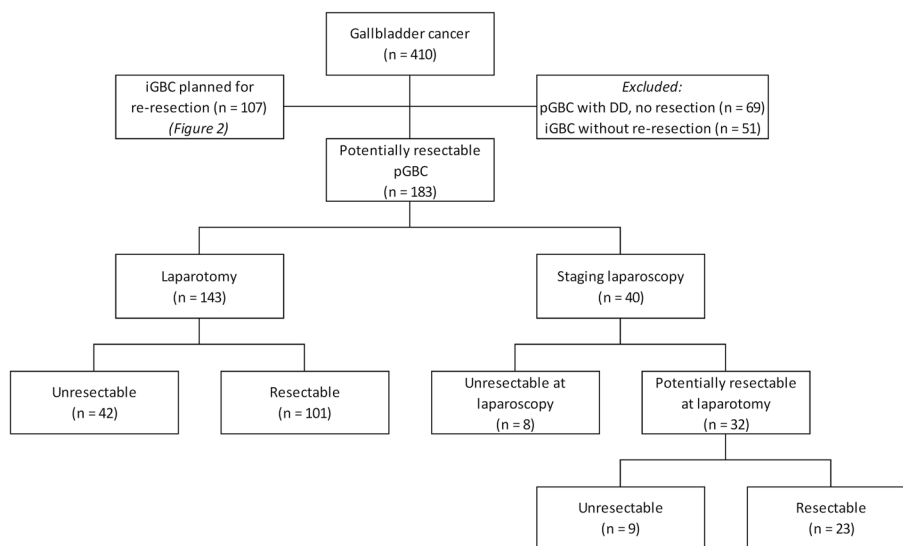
Gallbladder cancer
(n = 410)

iGBC planned for re-resection (n = 107)
*(Figure 2)*

*Excluded:*
pGBC with DD, no resection (n = 69)
iGBC without re-resection (n = 51)

Potentially resectable pGBC
(n = 183)

Laparotomy
(n = 143)

Staging laparoscopy
(n = 40)

Unresectable
(n = 42)

Resectable
(n = 101)

Unresectable at laparoscopy
(n = 8)

Potentially resectable at laparotomy
(n = 32)

Unresectable
(n = 9)

Resectable
(n = 23)